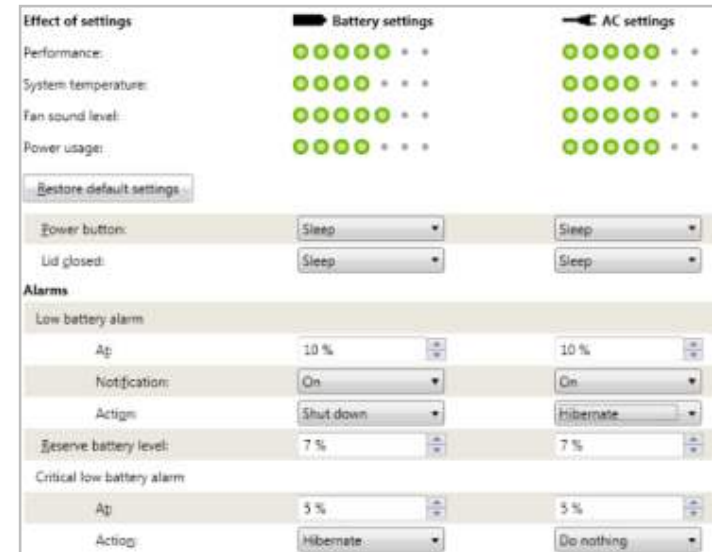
| Effect of settings | Battery settings | AC settings |
|---|---|---|
| Performance: | | |
| System temperature: | | |
| Fan sound level: | | |
| Power usage: | | |

Restore default settings

| | Battery settings | AC settings |
|---|---|---|
| Power button: | Sleep | Sleep |
| Lid closed: | Sleep | Sleep |

Alarms

Low battery alarm

| | Battery settings | AC settings |
|---|---|---|
| At: | 10 % | 10 % |
| Notification: | On | On |
| Action: | Shut down | Hibernate |
| Reserve battery level: | 7 % | 7 % |

Critical low battery alarm

| | Battery settings | AC settings |
|---|---|---|
| At: | 5 % | 5 % |
| Action: | Hibernate | Do nothing |